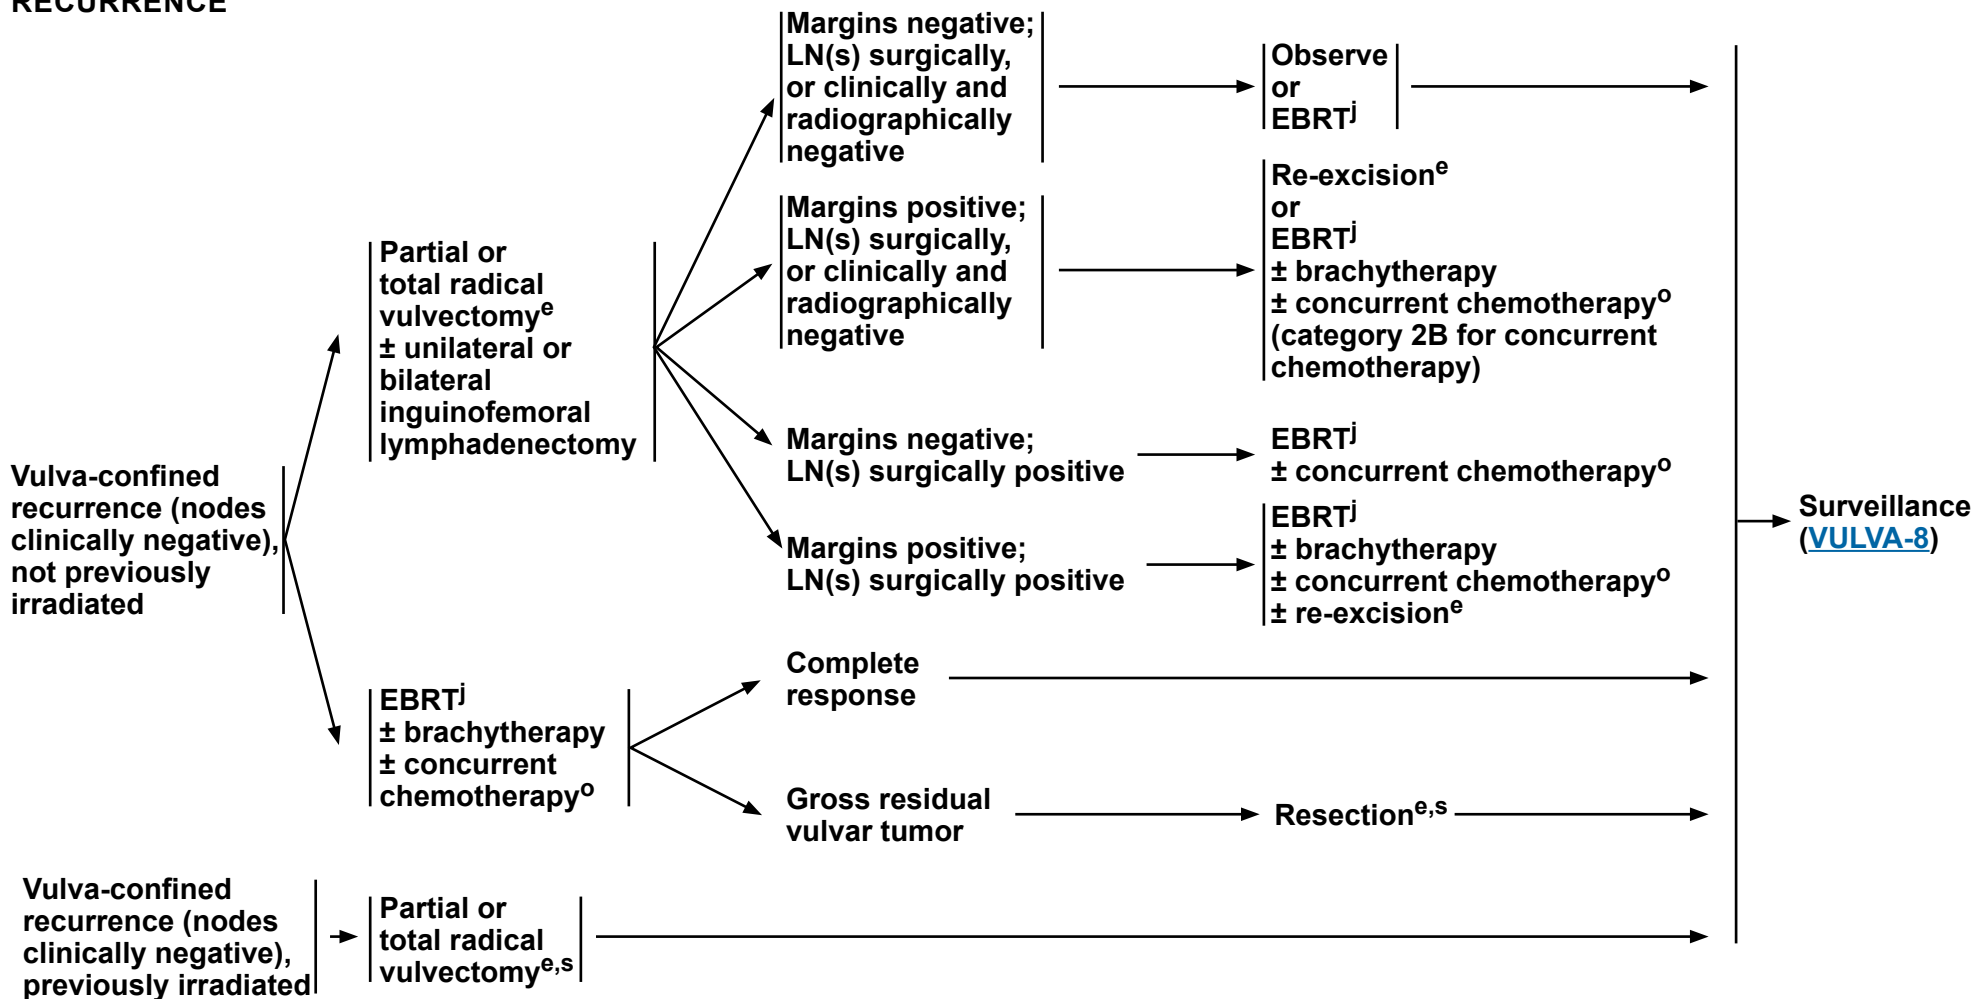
RECURRENCE

Vulva-confined recurrence (nodes clinically negative), not previously irradiated

Partial or total radical vulvectomy$^{e}$ ± unilateral or bilateral inguinofemoral lymphadenectomy

Margins negative; LN(s) surgically, or clinically and radiographically negative

Observe or EBRT$^{j}$

Margins positive; LN(s) surgically, or clinically and radiographically negative

Re-excision$^{e}$ or EBRT$^{j}$ ± brachytherapy ± concurrent chemotherapy$^{o}$ (category 2B for concurrent chemotherapy)

Margins negative; LN(s) surgically positive

EBRT$^{j}$ ± concurrent chemotherapy$^{o}$

Margins positive; LN(s) surgically positive

EBRT$^{j}$ ± brachytherapy ± concurrent chemotherapy$^{o}$ ± re-excision$^{e}$

EBRT$^{j}$ ± brachytherapy ± concurrent chemotherapy$^{o}$

Complete response

Gross residual vulvar tumor

Resection$^{e,s}$

Surveillance (VULVA-8)

Vulva-confined recurrence (nodes clinically negative), previously irradiated

Partial or total radical vulvectomy$^{e,s}$